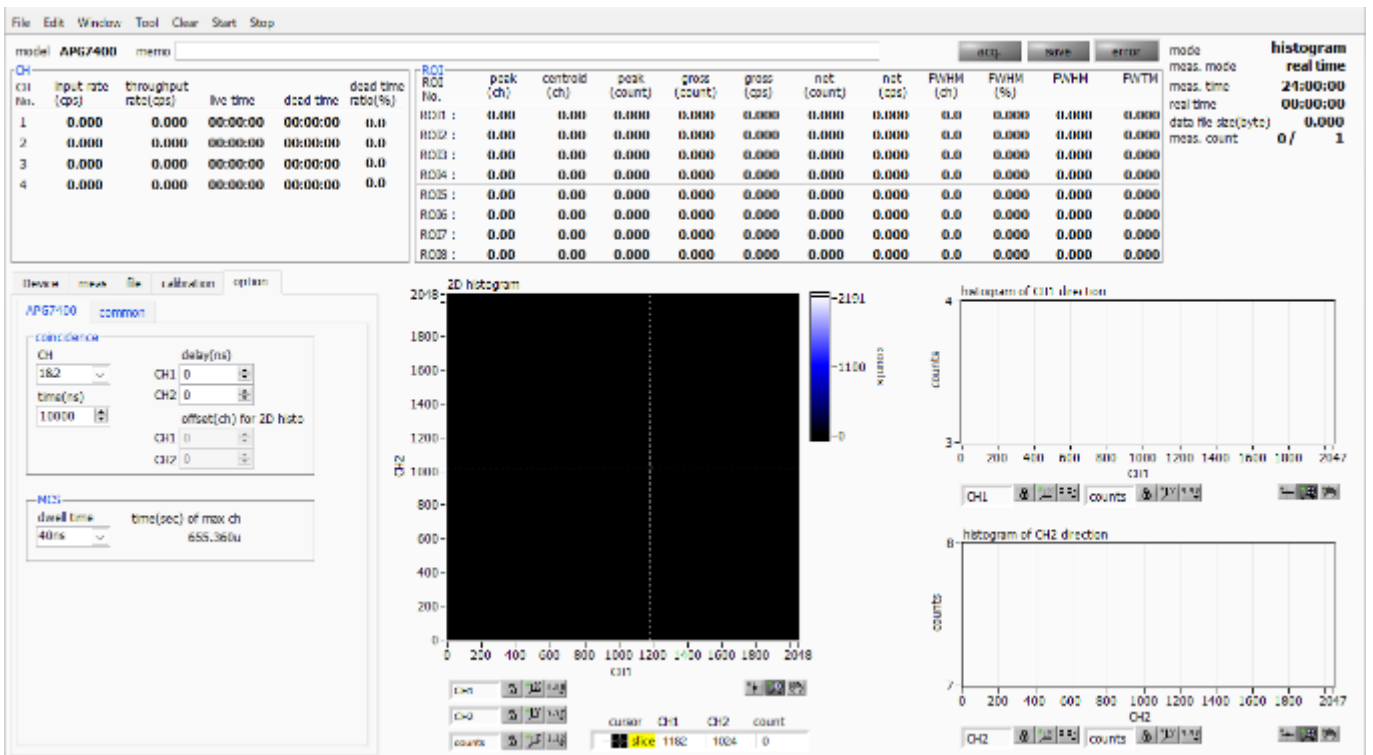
File Edit Window Tool Clear Start Stop

model APG7400 memo

acq. save error

mode histogram
meas. mode real time
meas. time 24:00:00
real time 00:00:00
data file size(byte) 0.000
meas. count 0 / 1

CH

| CH No. | input rate (cps) | throughput rate(cps) | live time | dead time | dead time ratio(%) |
|---|---|---|---|---|---|
| 1 | 0.000 | 0.000 | 00:00:00 | 00:00:00 | 0.0 |
| 2 | 0.000 | 0.000 | 00:00:00 | 00:00:00 | 0.0 |
| 3 | 0.000 | 0.000 | 00:00:00 | 00:00:00 | 0.0 |
| 4 | 0.000 | 0.000 | 00:00:00 | 00:00:00 | 0.0 |

ROI

| ROI No. | peak (ch) | centroid (ch) | peak (count) | gross (count) | gross (cps) | net (count) | net (cps) | FWHM (ch) | FWHM (%) | FWHM | FWTM |
|---|---|---|---|---|---|---|---|---|---|---|---|
| ROI1 : | 0.00 | 0.00 | 0.000 | 0.000 | 0.000 | 0.000 | 0.000 | 0.0 | 0.000 | 0.000 | 0.000 |
| ROI2 : | 0.00 | 0.00 | 0.000 | 0.000 | 0.000 | 0.000 | 0.000 | 0.0 | 0.000 | 0.000 | 0.000 |
| ROI3 : | 0.00 | 0.00 | 0.000 | 0.000 | 0.000 | 0.000 | 0.000 | 0.0 | 0.000 | 0.000 | 0.000 |
| ROI4 : | 0.00 | 0.00 | 0.000 | 0.000 | 0.000 | 0.000 | 0.000 | 0.0 | 0.000 | 0.000 | 0.000 |
| ROI5 : | 0.00 | 0.00 | 0.000 | 0.000 | 0.000 | 0.000 | 0.000 | 0.0 | 0.000 | 0.000 | 0.000 |
| ROI6 : | 0.00 | 0.00 | 0.000 | 0.000 | 0.000 | 0.000 | 0.000 | 0.0 | 0.000 | 0.000 | 0.000 |
| ROI7 : | 0.00 | 0.00 | 0.000 | 0.000 | 0.000 | 0.000 | 0.000 | 0.0 | 0.000 | 0.000 | 0.000 |
| ROI8 : | 0.00 | 0.00 | 0.000 | 0.000 | 0.000 | 0.000 | 0.000 | 0.0 | 0.000 | 0.000 | 0.000 |

device meas file calibration option

APG7400 common

coincidence
CH
1&2
time(ns)
10000
delay(ns)
CH1 0
CH2 0
offset(ch) for 2D histo
CH1 0
CH2 0

MCS
dwell time
40ns
time(sec) of max ch
655.360u

2D histogram
2048 1800 1600 1400 1200 1000 800 600 400 200 0
CH2
0 200 400 600 800 1000 1200 1400 1600 1800 2048
CH1
2101
1100
0
counts

CH1
CH2
counts
cursor CH1 CH2 count
slice 1182 1024 0

histogram of CH1 direction
4
3
counts
0 200 400 600 800 1000 1200 1400 1600 1800 2047
CH1
CH1 counts

histogram of CH2 direction
8
7
counts
0 200 400 600 800 1000 1200 1400 1600 1800 2047
CH2
CH2 counts